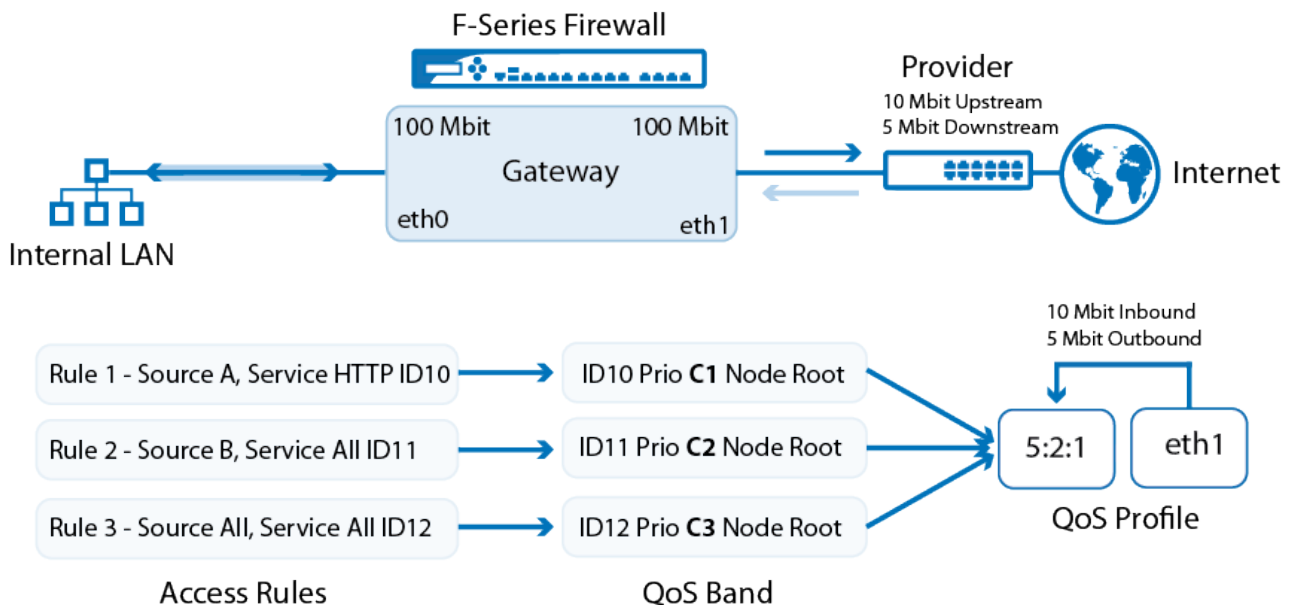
F-Series Firewall

Provider
10 Mbit Upstream
5 Mbit Downstream

100 Mbit
100 Mbit
Gateway
eth0
eth1

Internet

Internal LAN

10 Mbit Inbound
5 Mbit Outbound

Rule 1 - Source A, Service HTTP ID10
ID10 Prio **C1** Node Root

Rule 2 - Source B, Service All ID11
ID11 Prio **C2** Node Root

Rule 3 - Source All, Service All ID12
ID12 Prio **C3** Node Root

5:2:1
eth1

QoS Profile

Access Rules

QoS Band